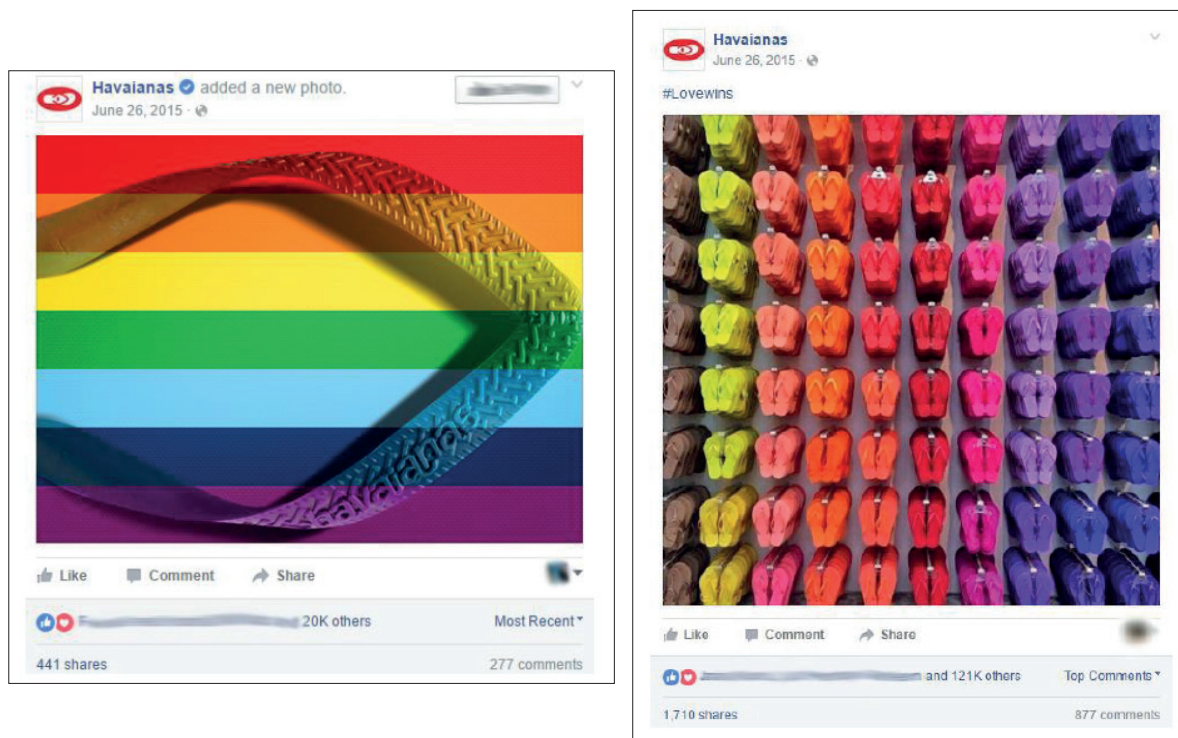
Havaianas added a new photo.
June 26, 2015 ·

havaianas

Like Comment Share

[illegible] 20K others Most Recent

441 shares 277 comments

Havaianas
June 26, 2015 ·

#Lovewins

Like Comment Share

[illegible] and 121K others Top Comments

1,710 shares 877 comments